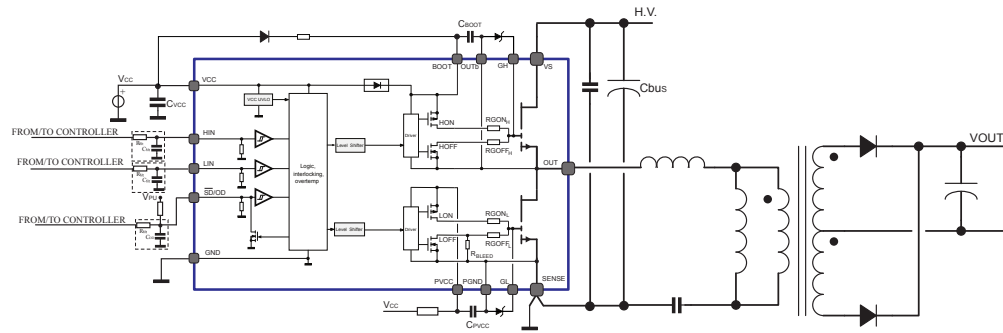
CBOOT
H.V.
VCC
VCC
BOOT
OUTb
GH
VS
CVCC
VCC UVLO
Cbus
FROM/TO CONTROLLER
HIN
HON
RGONH
VOUT
Level Shifter
Driver
FROM/TO CONTROLLER
LIN
HOFF
RGOFFH
Logic, interlocking, overtemp
OUT
SD/OD
VPU
FROM/TO CONTROLLER
LON
RGONL
Level Shifter
Driver
LOFF
RGOFFL
RBLEED
GND
PVCC
PGND
GL
SENSE
VCC
CPVCC